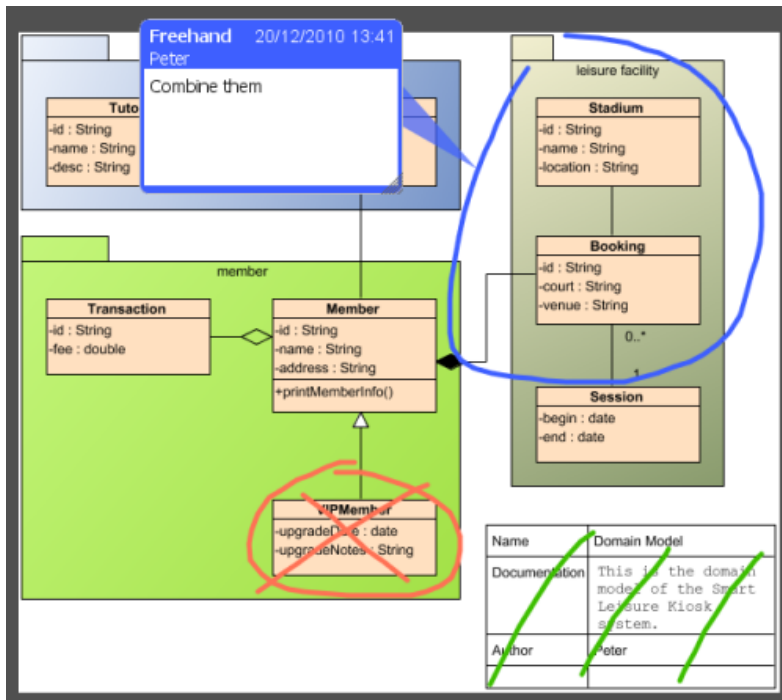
Freehand 20/12/2010 13:41
Peter
Combine them

Tuto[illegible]
-id : String
-name : String
-desc : String

leisure facility

Stadium
-id : String
-name : String
-location : String

Booking
-id : String
-court : String
-venue : String

0..*

1

Session
-begin : date
-end : date

member

Transaction
-id : String
-fee : double

Member
-id : String
-name : String
-address : String
+printMemberInfo()

VIPMember
-upgradeDate : date
-upgradeNotes : String

| Name | Domain Model |
|---|---|
| Documentation | This is the domain model of the Smart Leisure Kiosk system. |
| Author | Peter |
| | |